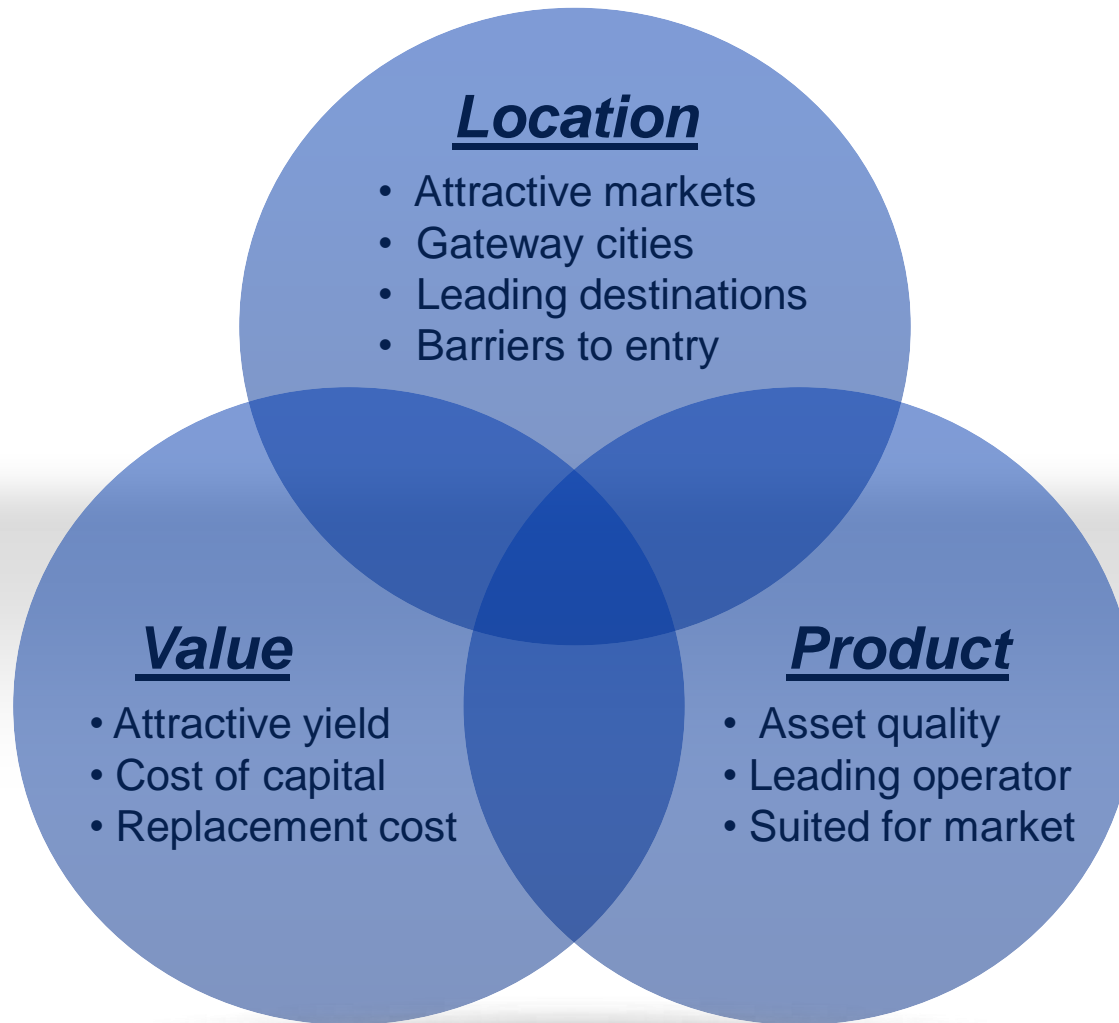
Location

• Attractive markets
• Gateway cities
• Leading destinations
• Barriers to entry

Value

• Attractive yield
• Cost of capital
• Replacement cost

Product

• Asset quality
• Leading operator
• Suited for market